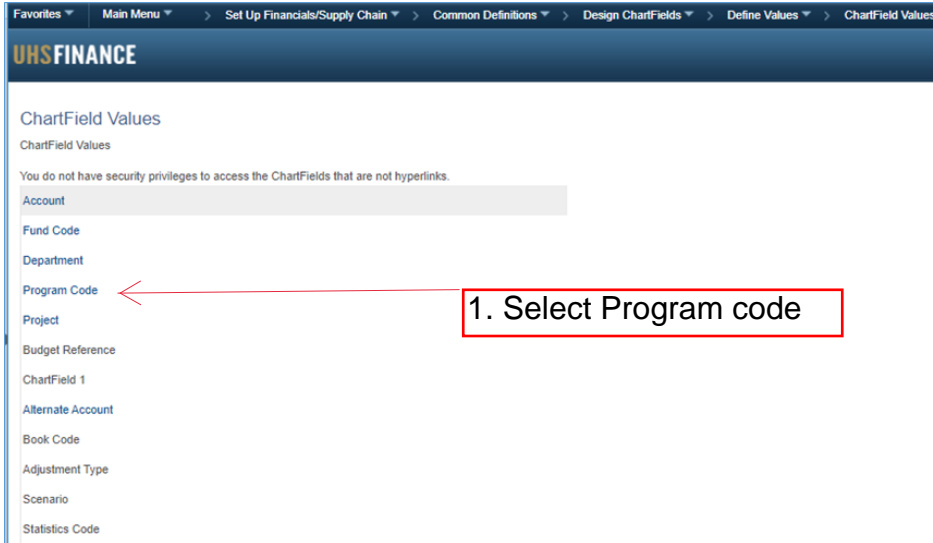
Favorites ▾ Main Menu ▾ > Set Up Financials/Supply Chain ▾ > Common Definitions ▾ > Design ChartFields ▾ > Define Values ▾ > ChartField Values

UHSFINANCE

ChartField Values

ChartField Values

You do not have security privileges to access the ChartFields that are not hyperlinks.

Account

Fund Code

Department

Program Code

1. Select Program code

Project

Budget Reference

ChartField 1

Alternate Account

Book Code

Adjustment Type

Scenario

Statistics Code